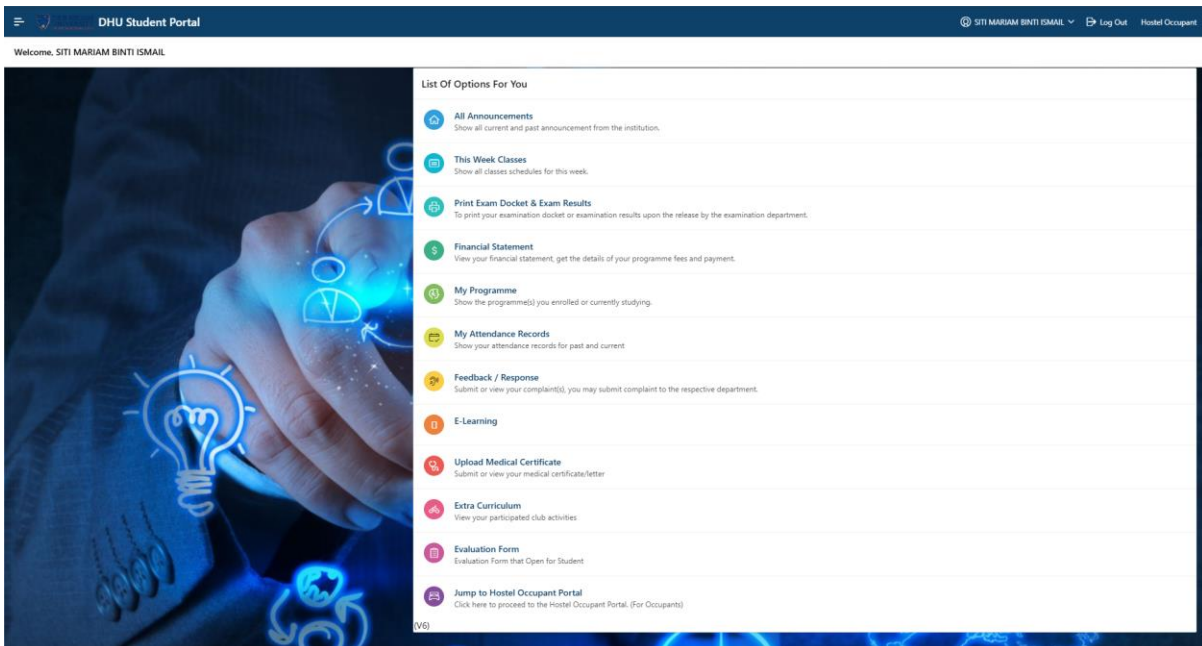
DHU Student Portal

SITI MARIAM BINTI ISMAIL Log Out Hostel Occupant

Welcome, SITI MARIAM BINTI ISMAIL

List Of Options For You

All Announcements
Show all current and past announcement from the institution.

This Week Classes
Show all classes schedules for this week.

Print Exam Docket & Exam Results
To print your examination docket or examination results upon the release by the examination department.

Financial Statement
View your financial statement, get the details of your programme fees and payment.

My Programme
Show the programme(s) you enrolled or currently studying.

My Attendance Records
Show your attendance records for past and current

Feedback / Response
Submit or view your complaint(s), you may submit complaint to the respective department.

E-Learning

Upload Medical Certificate
Submit or view your medical certificate/letter

Extra Curriculum
View your participated club activities

Evaluation Form
Evaluation Form that Open for Student

Jump to Hostel Occupant Portal
Click here to proceed to the Hostel Occupant Portal. (For Occupants)

(V6)